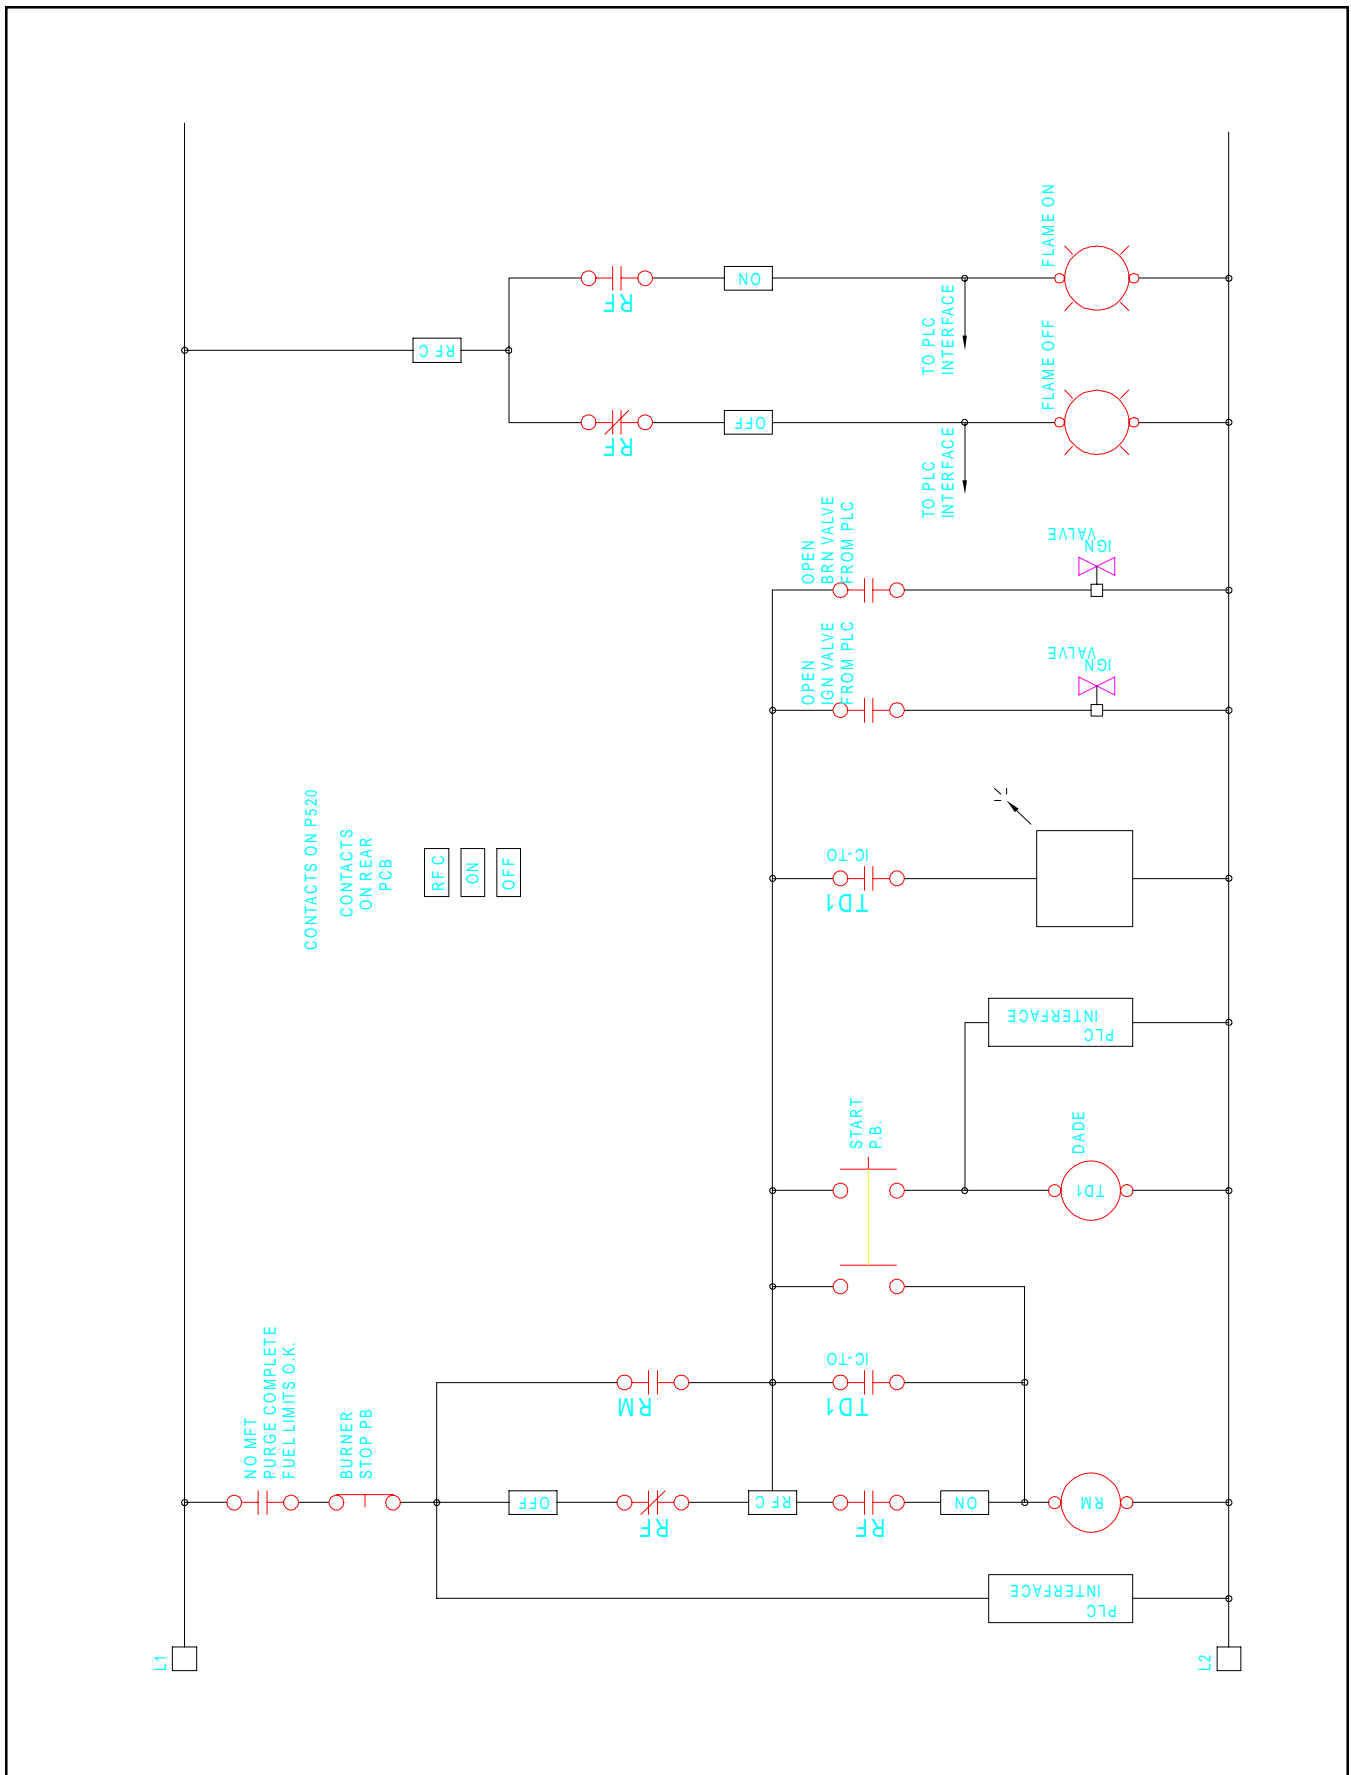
FLAME ON

RF

ON

RF C

TO PLC INTERFACE

FLAME OFF

RF

OFF

TO PLC INTERFACE

OPEN BRN VALVE FROM PLC

IGN VALVE

OPEN IGN VALVE FROM PLC

IGN VALVE

CONTACTS ON P520

CONTACTS ON REAR PCB

RF C

ON

OFF

IC-TO

TD1

PLC INTERFACE

START P.B.

DADE

TD1

NO MFT PURGE COMPLETE FUEL LIMITS O.K.

BURNER STOP PB

OFF

RF

RF C

RF

ON

RM

RM

IC-TO

TD1

RM

PLC INTERFACE

L1

L2